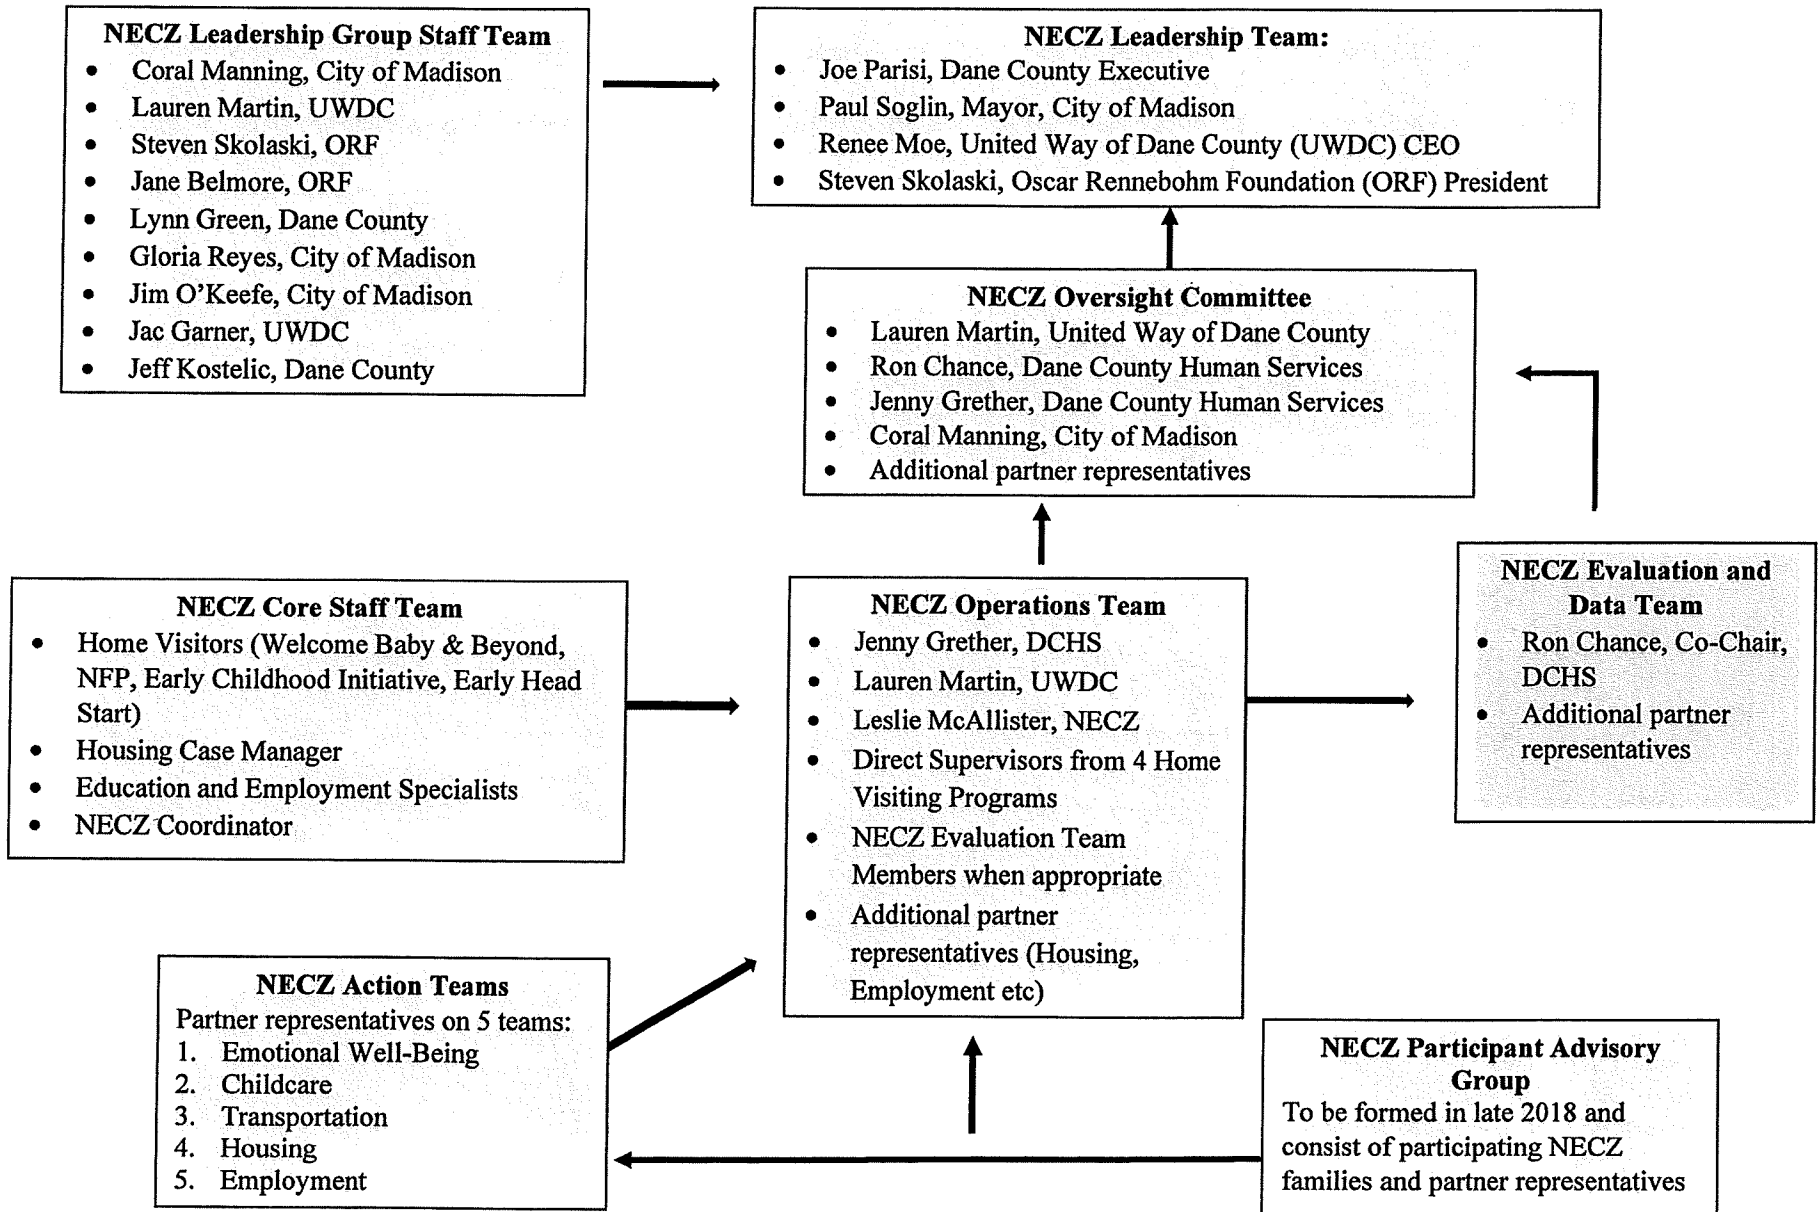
NECZ Leadership Group Staff Team
- Coral Manning, City of Madison
- Lauren Martin, UWDC
- Steven Skolaski, ORF
- Jane Belmore, ORF
- Lynn Green, Dane County
- Gloria Reyes, City of Madison
- Jim O'Keefe, City of Madison
- Jac Garner, UWDC
- Jeff Kostelic, Dane County

NECZ Leadership Team:
- Joe Parisi, Dane County Executive
- Paul Soglin, Mayor, City of Madison
- Renee Moe, United Way of Dane County (UWDC) CEO
- Steven Skolaski, Oscar Rennebohm Foundation (ORF) President

NECZ Oversight Committee
- Lauren Martin, United Way of Dane County
- Ron Chance, Dane County Human Services
- Jenny Grether, Dane County Human Services
- Coral Manning, City of Madison
- Additional partner representatives

NECZ Core Staff Team
- Home Visitors (Welcome Baby & Beyond, NFP, Early Childhood Initiative, Early Head Start)
- Housing Case Manager
- Education and Employment Specialists
- NECZ Coordinator

NECZ Operations Team
- Jenny Grether, DCHS
- Lauren Martin, UWDC
- Leslie McAllister, NECZ
- Direct Supervisors from 4 Home Visiting Programs
- NECZ Evaluation Team Members when appropriate
- Additional partner representatives (Housing, Employment etc)

NECZ Evaluation and Data Team
- Ron Chance, Co-Chair, DCHS
- Additional partner representatives

NECZ Action Teams
Partner representatives on 5 teams:
1. Emotional Well-Being
2. Childcare
3. Transportation
4. Housing
5. Employment

NECZ Participant Advisory Group
To be formed in late 2018 and consist of participating NECZ families and partner representatives